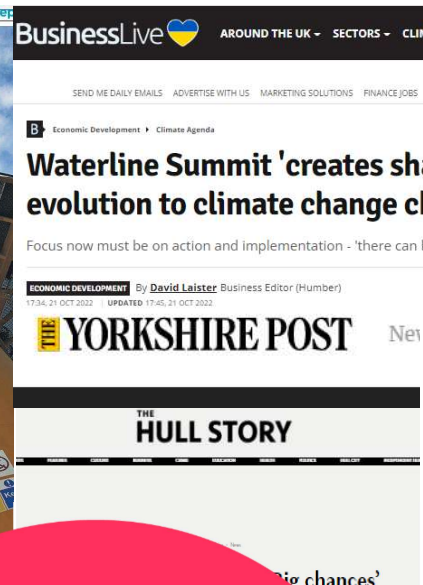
BusinessLive

AROUND THE UK ▾ SECTORS ▾ CLI

SEND ME DAILY EMAILS ADVERTISE WITH US MARKETING SOLUTIONS FINANCE JOBS

B Economic Development ▸ Climate Agenda

Waterline Summit 'creates sha evolution to climate change c

Focus now must be on action and implementation - 'there can

ECONOMIC DEVELOPMENT By David Laister Business Editor (Humber)
17:34, 21 OCT 2022 | UPDATED 17:45, 21 OCT 2022

THE YORKSHIRE POST Nev

THE HULL STORY

'Big chances'